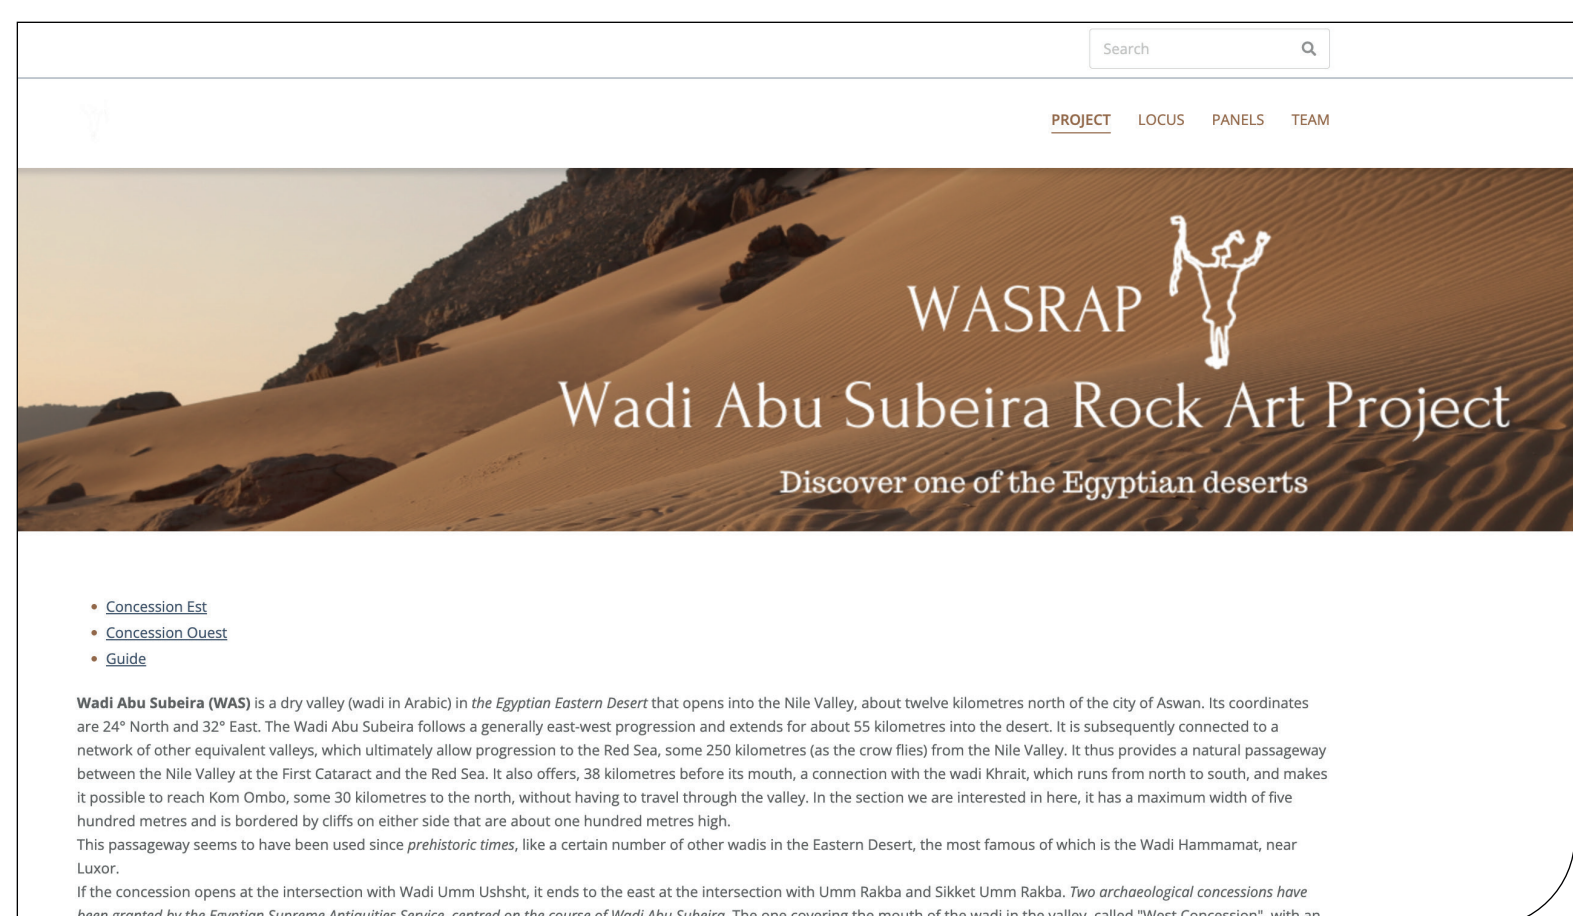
Search

PROJECT LOCUS PANELS TEAM

WASRAP

Wadi Abu Subeira Rock Art Project

Discover one of the Egyptian deserts

- Concession Est
- Concession Ouest
- Guide

**Wadi Abu Subeira (WAS)** is a dry valley (wadi in Arabic) in *the Egyptian Eastern Desert* that opens into the Nile Valley, about twelve kilometres north of the city of Aswan. Its coordinates are 24° North and 32° East. The Wadi Abu Subeira follows a generally east-west progression and extends for about 55 kilometres into the desert. It is subsequently connected to a network of other equivalent valleys, which ultimately allow progression to the Red Sea, some 250 kilometres (as the crow flies) from the Nile Valley. It thus provides a natural passageway between the Nile Valley at the First Cataract and the Red Sea. It also offers, 38 kilometres before its mouth, a connection with the wadi Khrait, which runs from north to south, and makes it possible to reach Kom Ombo, some 30 kilometres to the north, without having to travel through the valley. In the section we are interested in here, it has a maximum width of five hundred metres and is bordered by cliffs on either side that are about one hundred metres high.
This passageway seems to have been used since *prehistoric times*, like a certain number of other wadis in the Eastern Desert, the most famous of which is the Wadi Hammamat, near Luxor.
If the concession opens at the intersection with Wadi Umm Ushsht, it ends to the east at the intersection with Umm Rakba and Sikket Umm Rakba. *Two archaeological concessions have* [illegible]